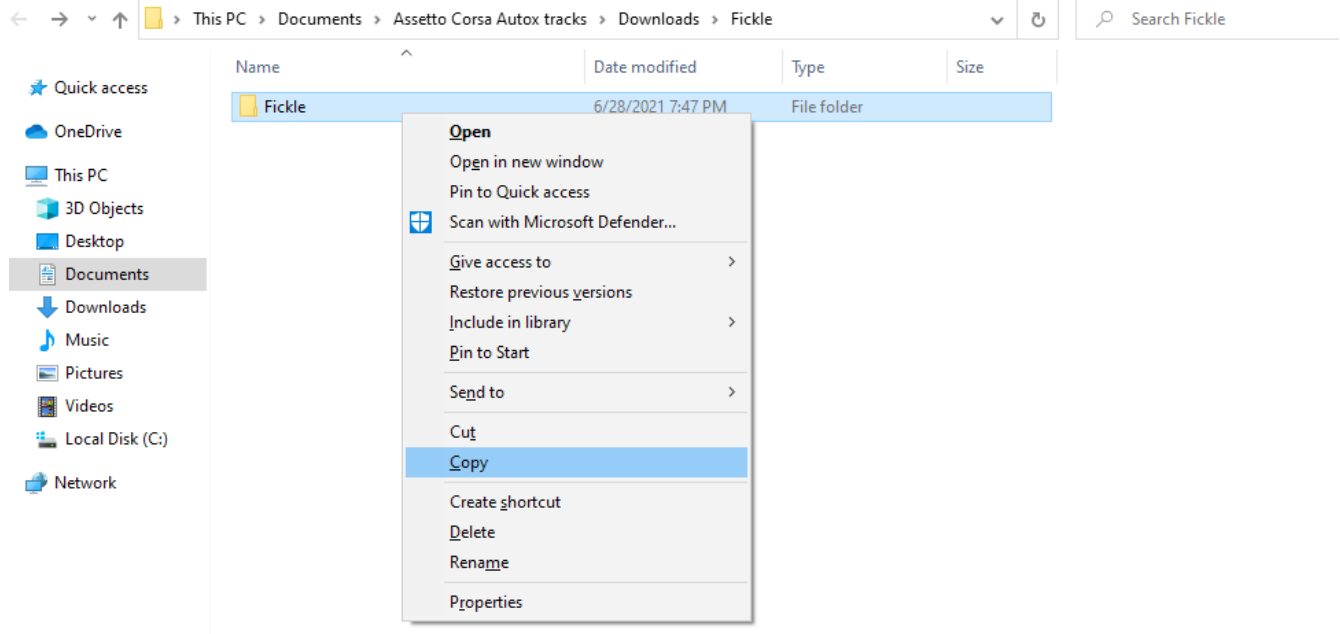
This PC > Documents > Assetto Corsa Autox tracks > Downloads > Fickle

Search Fickle

Quick access
OneDrive
This PC
3D Objects
Desktop
Documents
Downloads
Music
Pictures
Videos
Local Disk (C:)
Network

| Name | Date modified | Type | Size |
|---|---|---|---|
| Fickle | 6/28/2021 7:47 PM | File folder | |

Open
Open in new window
Pin to Quick access
Scan with Microsoft Defender...
Give access to
Restore previous versions
Include in library
Pin to Start
Send to
Cut
Copy
Create shortcut
Delete
Rename
Properties